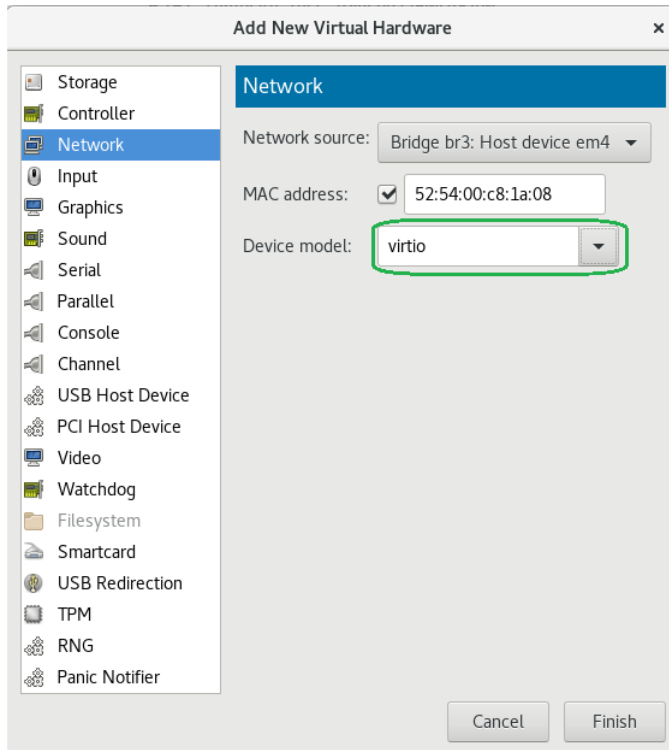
Add New Virtual Hardware ×

Storage
Controller
Network
Input
Graphics
Sound
Serial
Parallel
Console
Channel
USB Host Device
PCI Host Device
Video
Watchdog
Filesystem
Smartcard
USB Redirection
TPM
RNG
Panic Notifier

Network

Network source: Bridge br3: Host device em4

MAC address: 52:54:00:c8:1a:08

Device model: virtio

Cancel Finish